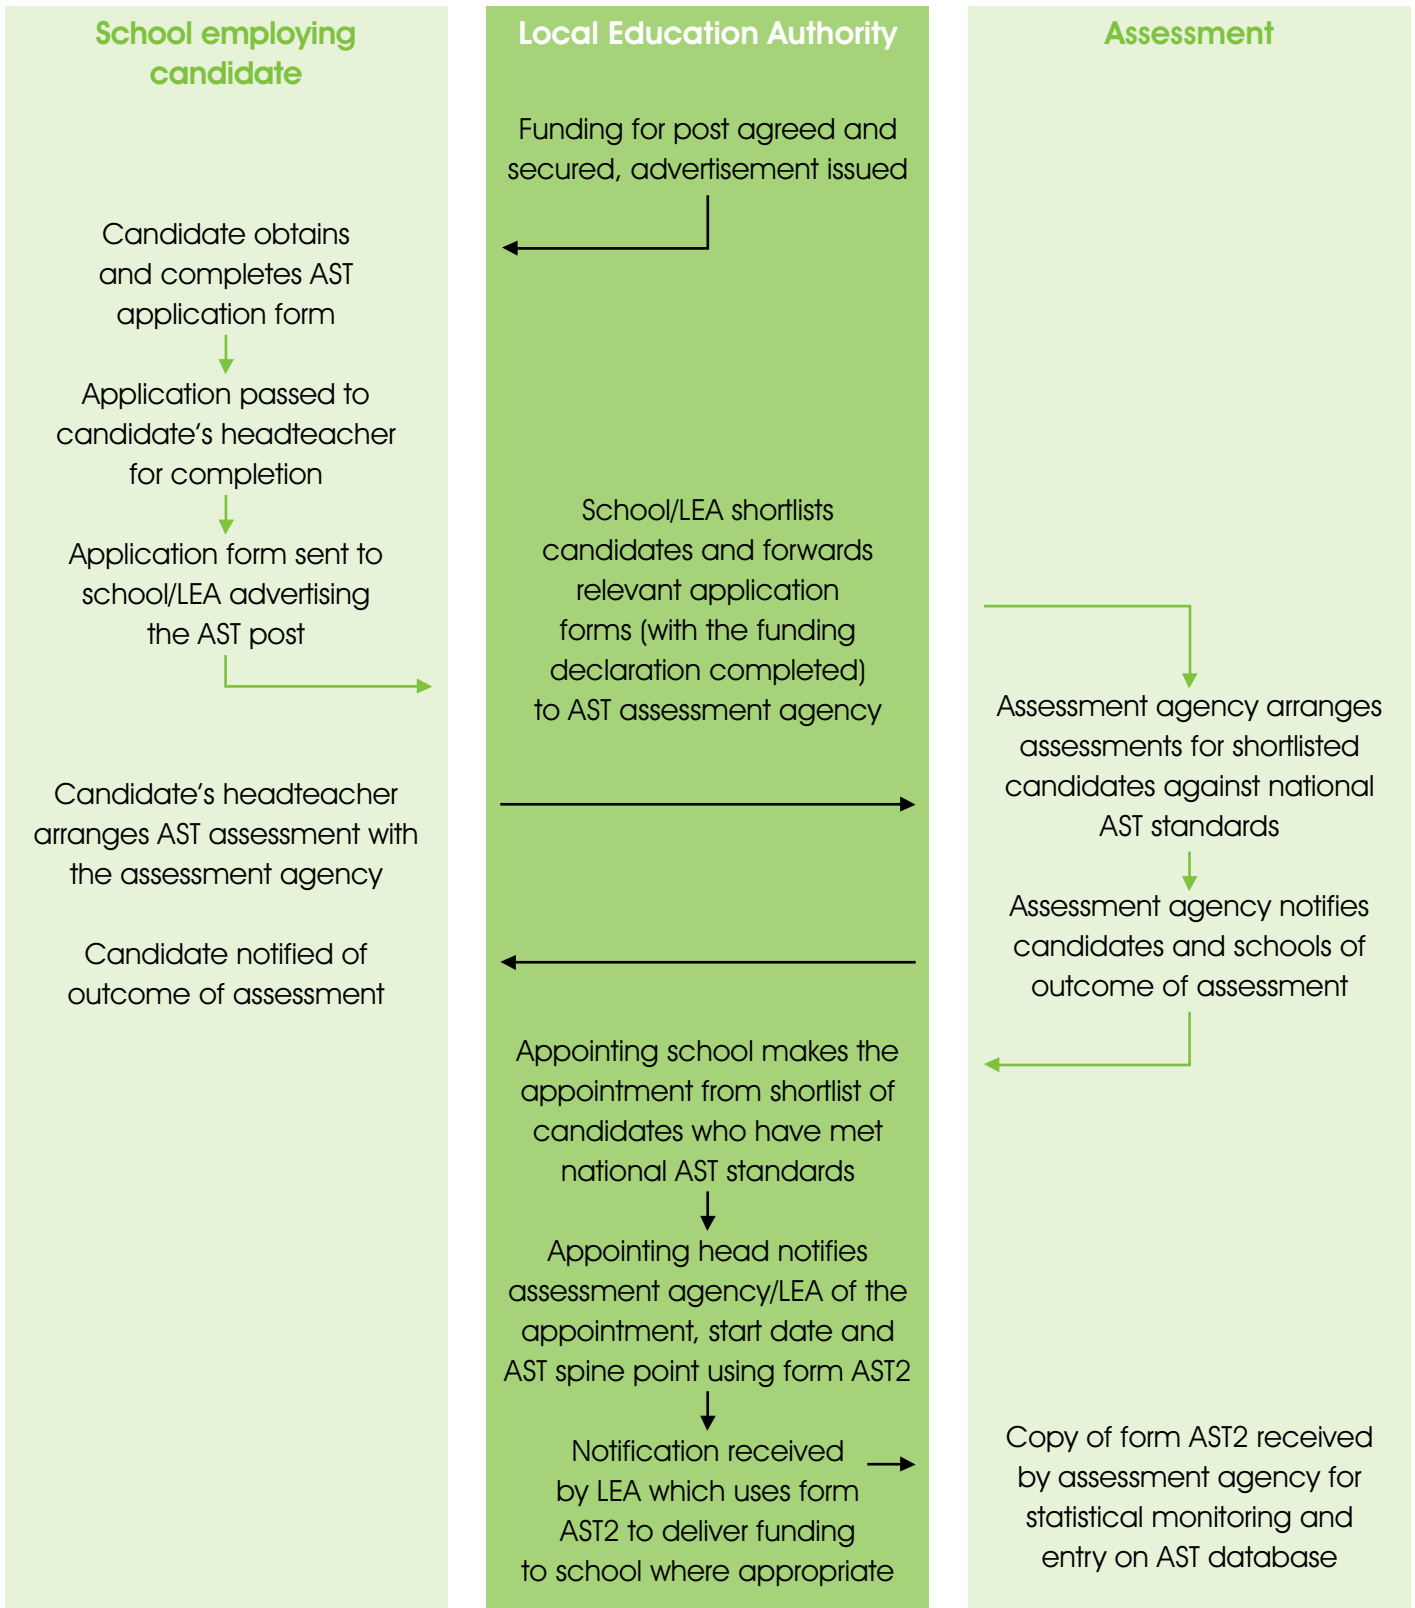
School employing candidate

Local Education Authority

Assessment

Funding for post agreed and secured, advertisement issued

Candidate obtains and completes AST application form

Application passed to candidate's headteacher for completion

Application form sent to school/LEA advertising the AST post

School/LEA shortlists candidates and forwards relevant application forms (with the funding declaration completed) to AST assessment agency

Assessment agency arranges assessments for shortlisted candidates against national AST standards

Candidate's headteacher arranges AST assessment with the assessment agency

Assessment agency notifies candidates and schools of outcome of assessment

Candidate notified of outcome of assessment

Appointing school makes the appointment from shortlist of candidates who have met national AST standards

Appointing head notifies assessment agency/LEA of the appointment, start date and AST spine point using form AST2

Notification received by LEA which uses form AST2 to deliver funding to school where appropriate

Copy of form AST2 received by assessment agency for statistical monitoring and entry on AST database